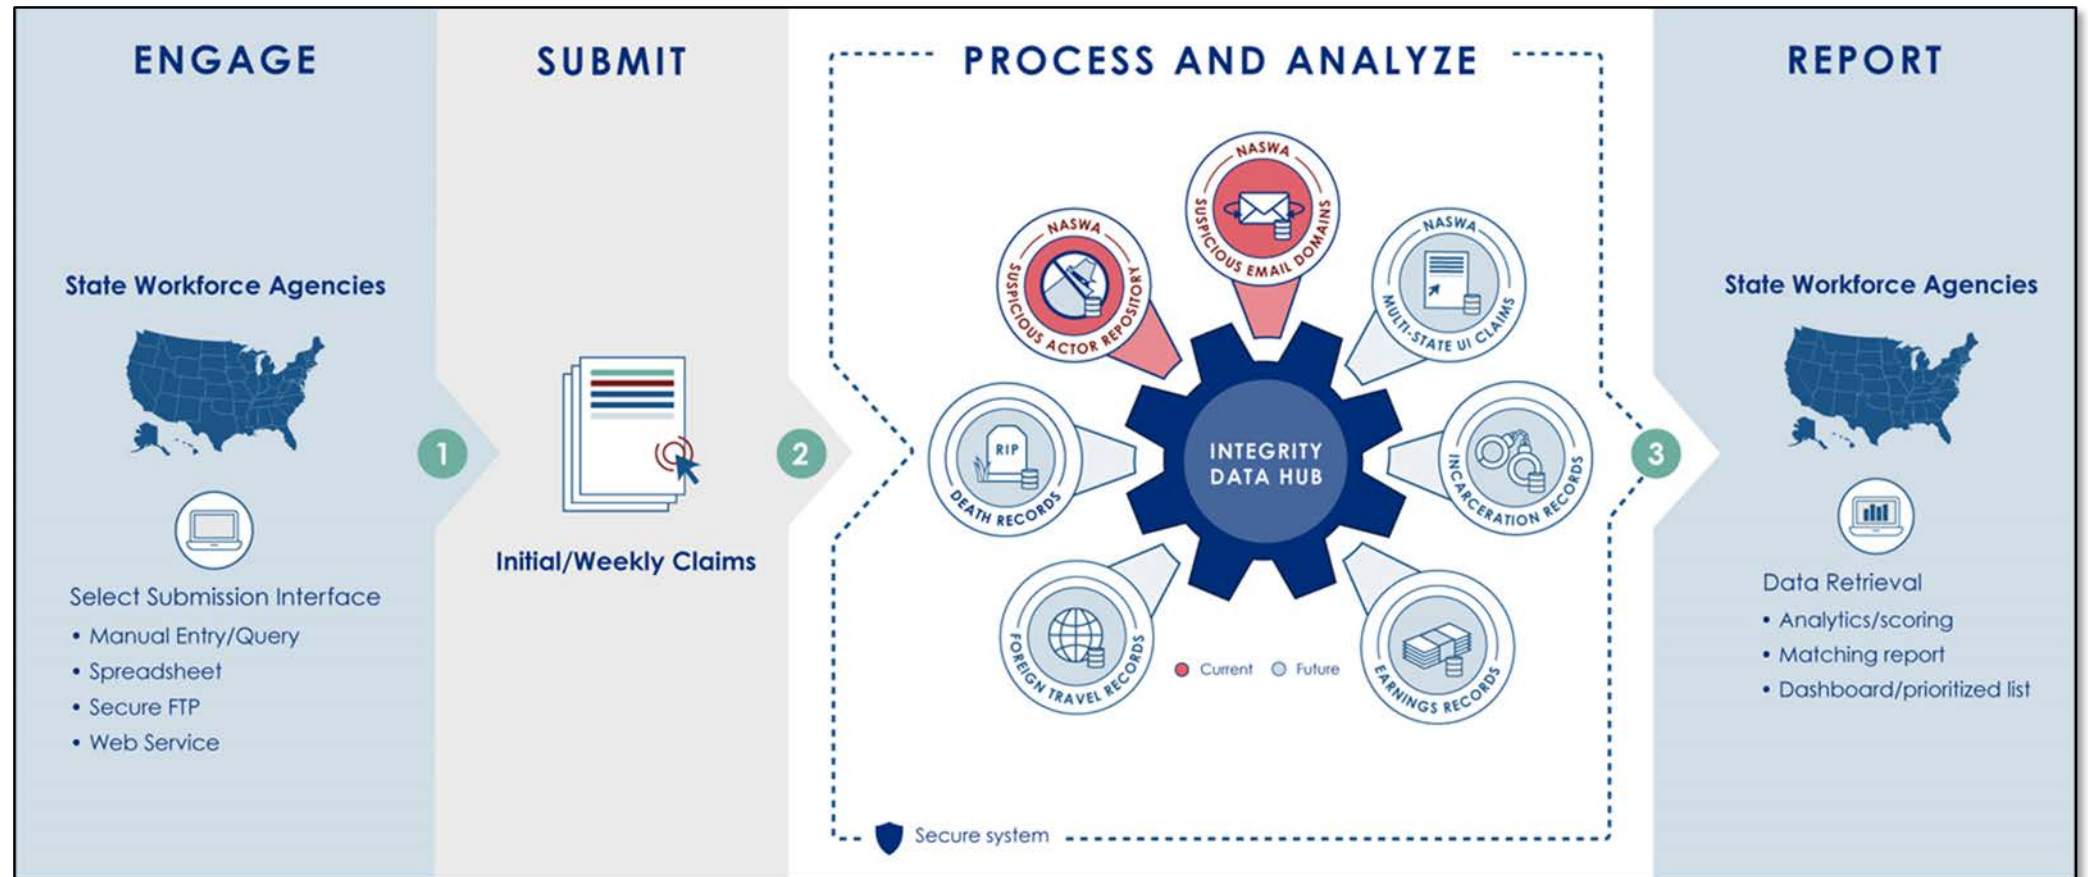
ENGAGE

State Workforce Agencies

Select Submission Interface
• Manual Entry/Query
• Spreadsheet
• Secure FTP
• Web Service

1

SUBMIT

Initial/Weekly Claims

2

PROCESS AND ANALYZE

NASWA
SUSPICIOUS EMAIL DOMAINS

NASWA
SUSPICIOUS ACTOR REPOSITORY

NASWA
MULTI-STATE UI CLAIMS

RIP
DEATH RECORDS

INTEGRITY DATA HUB

INCARCERATION RECORDS

FOREIGN TRAVEL RECORDS

EARNINGS RECORDS

Current Future

Secure system

3

REPORT

State Workforce Agencies

Data Retrieval
• Analytics/scoring
• Matching report
• Dashboard/prioritized list